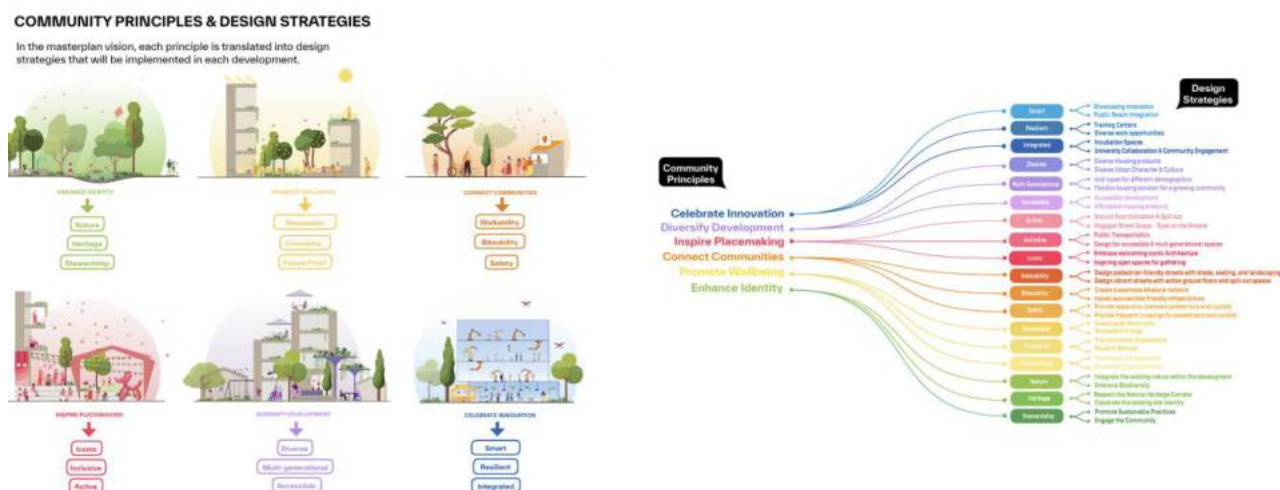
COMMUNITY PRINCIPLES & DESIGN STRATEGIES

In the masterplan vision, each principle is translated into design strategies that will be implemented in each development.

ENHANCE IDENTITY

Nature

Heritage

Stewardship

PROMOTE WELLBEING

Sustainable

Conviviality

Future Proof

CONNECT COMMUNITIES

Walkability

Bikeability

Safety

INSPIRE PLACEMAKING

Iconic

Inclusive

Active

DIVERSIFY DEVELOPMENT

Diverse

Multi-generational

Accessible

CELEBRATE INNOVATION

Smart

Resilient

Integrated

Community Principles

Celebrate Innovation

Diversify Development

Inspire Placemaking

Connect Communities

Promote Wellbeing

Enhance Identity

Design Strategies

Smart
Showcasing Innovation
Public Realm Integration

Resilient
Training Centers
Diverse work opportunities

Integrated
Incubation Spaces
University Collaboration & Community Engagement

Diverse
Diverse Housing products
Diverse Urban Character & Culture

Multi-Generational
Unit types for different demographics
Flexible housing solution for a growing community

Accessible
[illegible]
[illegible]

Active
Ground floor Activation & Spill out
Engaged Street Scape - 'Eyes on the Streets'

Inclusive
Public Transportation
Design for accessible & multi-generational spaces

Iconic
Embrace welcoming iconic Architecture
Inspiring open spaces for gathering

Walkability
Design pedestrian-friendly streets with shade, seating, and landscaping
Design vibrant streets with active ground floors and spill out spaces

Bikeability
Create a seamless bike lane network
Install secured bike-friendly infrastructure

Safety
Provide separation between pedestrians and cyclists
Provide frequent crossings for pedestrians and cyclists

Sustainable
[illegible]
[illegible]

Conviviality
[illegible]
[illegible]

Future Proof
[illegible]
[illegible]

Nature
Integrate the existing nature within the development
Enhance Biodiversity

Heritage
Respect the Natural Heritage Corridor
Celebrate the existing site identity

Stewardship
Promote Sustainable Practices
Engage the Community